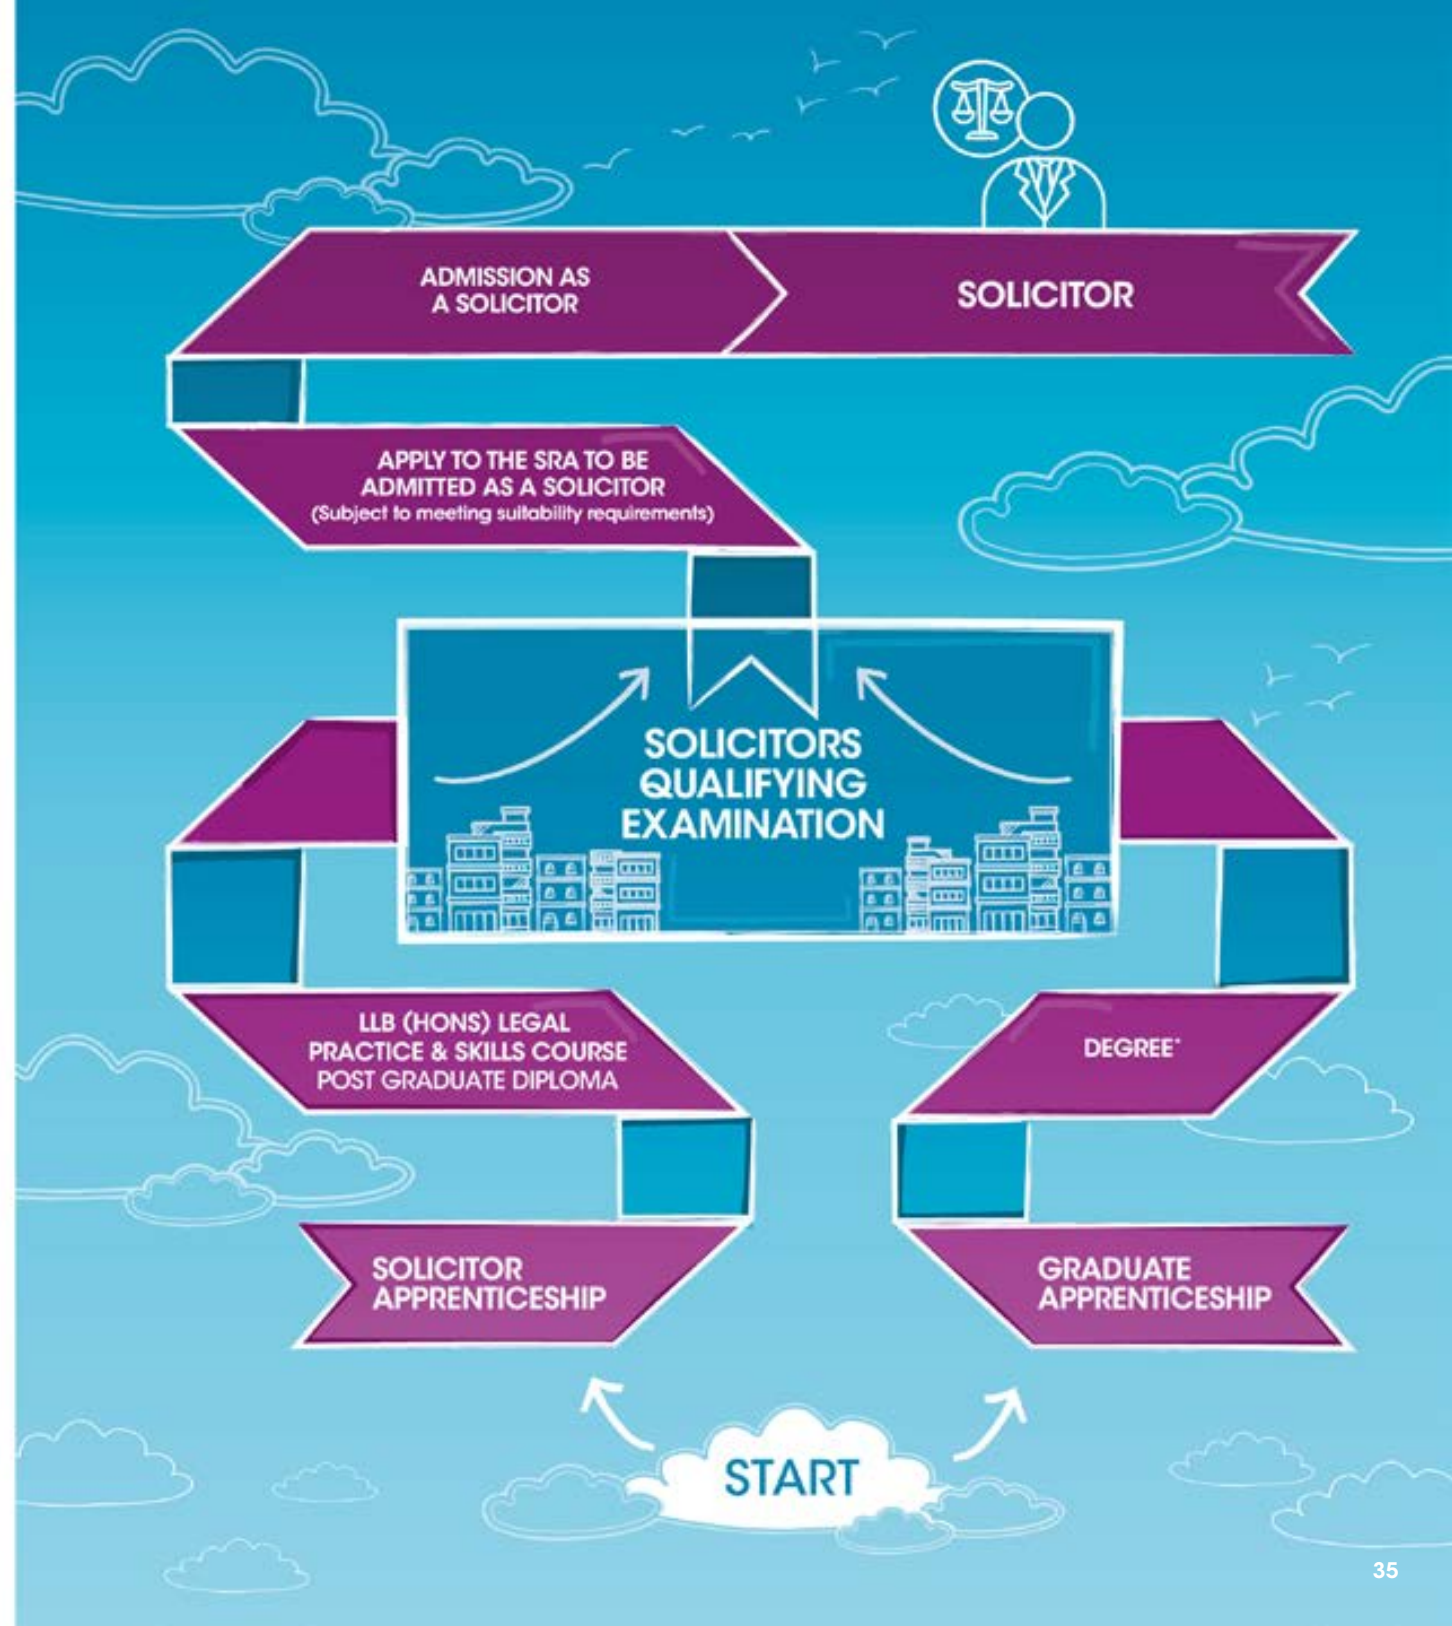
ADMISSION AS A SOLICITOR

SOLICITOR

APPLY TO THE SRA TO BE ADMITTED AS A SOLICITOR
(Subject to meeting suitability requirements)

SOLICITORS QUALIFYING EXAMINATION

LLB (HONS) LEGAL PRACTICE & SKILLS COURSE POST GRADUATE DIPLOMA

DEGREE*

SOLICITOR APPRENTICESHIP

GRADUATE APPRENTICESHIP

START

35